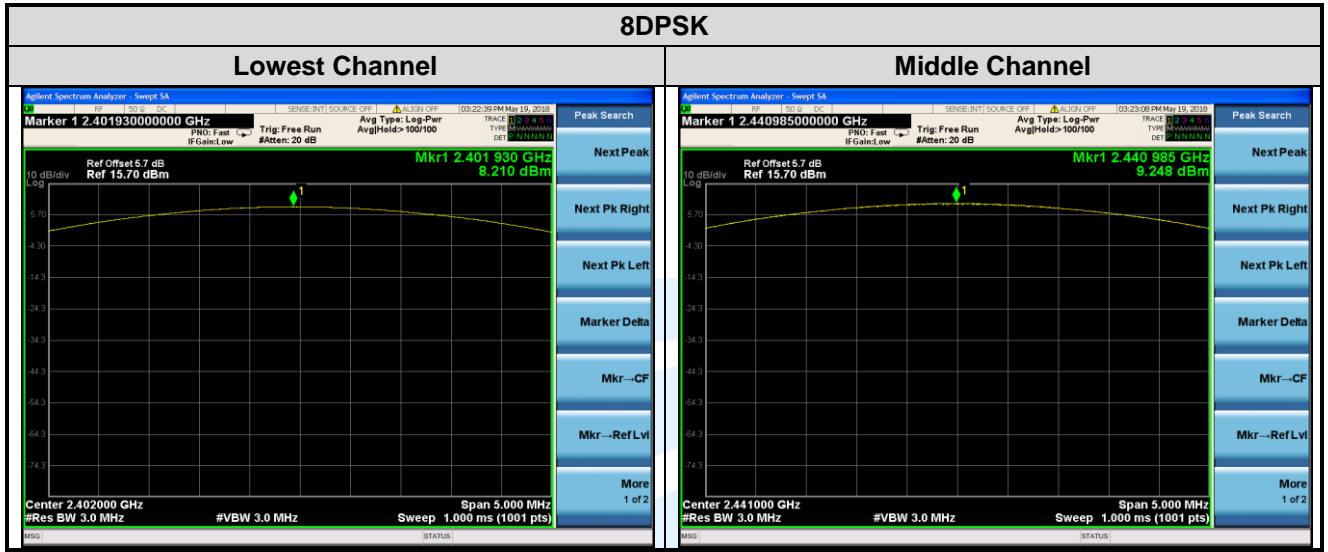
8DPSK

| Lowest Channel | Middle Channel |
|---|---|

Agilent Spectrum Analyzer - Swept SA
RF 50 Ω DC SENSE:INT SOURCE OFF ALIGN OFF 03:22:39 PM May 19, 2018
Marker 1 2.401930000000 GHz
PNO: Fast IFGain:Low Trig: Free Run #Atten: 20 dB
Avg Type: Log-Pwr Avg|Hold:> 100/100
TRACE 1 2 3 4 5 6 TYPE M WWWWW DET P N N N N N
Peak Search
Ref Offset 5.7 dB
10 dB/div Ref 15.70 dBm
Log
Mkr1 2.401 930 GHz
8.210 dBm
1
5.70
-4.30
-14.3
-24.3
-34.3
-44.3
-54.3
-64.3
-74.3
Center 2.402000 GHz
#Res BW 3.0 MHz
#VBW 3.0 MHz
Span 5.000 MHz
Sweep 1.000 ms (1001 pts)
MSG
STATUS
Next Peak
Next Pk Right
Next Pk Left
Marker Delta
Mkr→CF
Mkr→Ref Lvl
More 1 of 2

Agilent Spectrum Analyzer - Swept SA
RF 50 Ω DC SENSE:INT SOURCE OFF ALIGN OFF 03:23:08 PM May 19, 2018
Marker 1 2.440985000000 GHz
PNO: Fast IFGain:Low Trig: Free Run #Atten: 20 dB
Avg Type: Log-Pwr Avg|Hold:> 100/100
TRACE 1 2 3 4 5 6 TYPE M WWWWW DET P N N N N N
Peak Search
Ref Offset 5.7 dB
10 dB/div Ref 15.70 dBm
Log
Mkr1 2.440 985 GHz
9.248 dBm
1
5.70
-4.30
-14.3
-24.3
-34.3
-44.3
-54.3
-64.3
-74.3
Center 2.441000 GHz
#Res BW 3.0 MHz
#VBW 3.0 MHz
Span 5.000 MHz
Sweep 1.000 ms (1001 pts)
MSG
STATUS
Next Peak
Next Pk Right
Next Pk Left
Marker Delta
Mkr→CF
Mkr→Ref Lvl
More 1 of 2